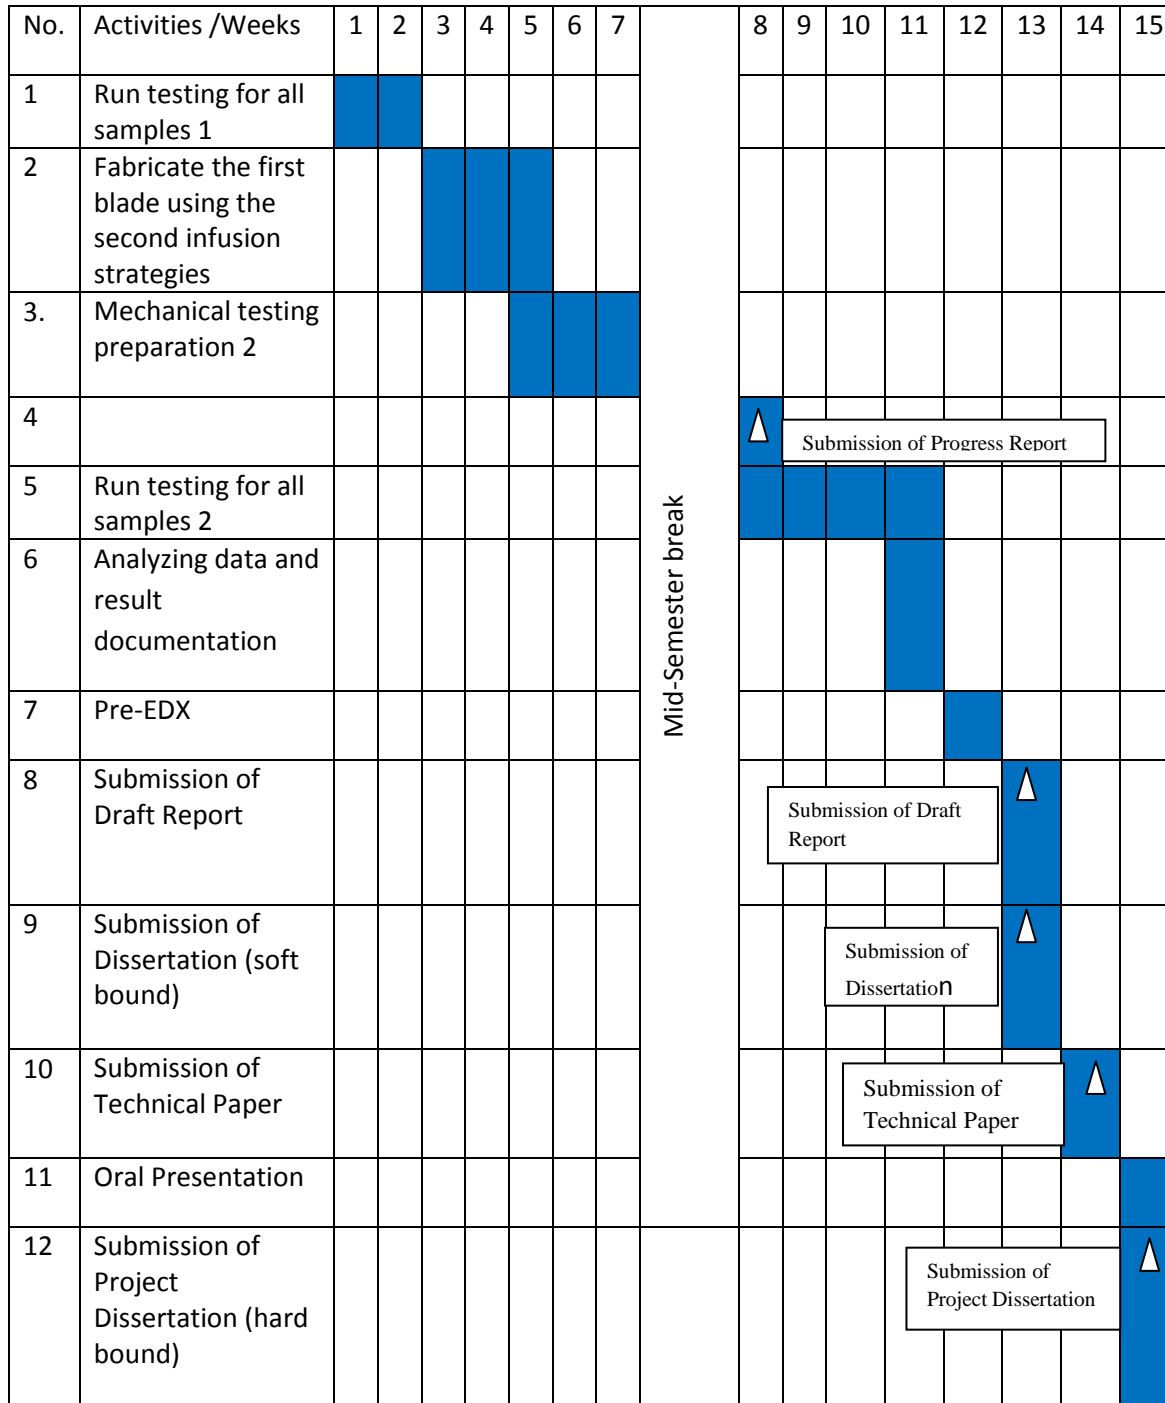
| No. | Activities /Weeks | 1 | 2 | 3 | 4 | 5 | 6 | 7 | | 8 | 9 | 10 | 11 | 12 | 13 | 14 | 15 |
|---|---|---|---|---|---|---|---|---|---|---|---|---|---|---|---|---|---|
| 1 | Run testing for all samples 1 | | | | | | | | Mid-Semester break | | | | | | | | |
| 2 | Fabricate the first blade using the second infusion strategies | | | | | | | | | | | | | | | | |
| 3. | Mechanical testing preparation 2 | | | | | | | | | | | | | | | | |
| 4 | | | | | | | | | | Submission of Progress Report | | | | | | | |
| 5 | Run testing for all samples 2 | | | | | | | | | | | | | | | | |
| 6 | Analyzing data and result documentation | | | | | | | | | | | | | | | | |
| 7 | Pre-EDX | | | | | | | | | | | | | | | | |
| 8 | Submission of Draft Report | | | | | | | | | | Submission of Draft Report | | | | | | |
| 9 | Submission of Dissertation (soft bound) | | | | | | | | | | | Submission of Dissertation | | | | | |
| 10 | Submission of Technical Paper | | | | | | | | | | | Submission of Technical Paper | | | | | |
| 11 | Oral Presentation | | | | | | | | | | | | | | | | |
| 12 | Submission of Project Dissertation (hard bound) | | | | | | | | | | | | | Submission of Project Dissertation | | | |